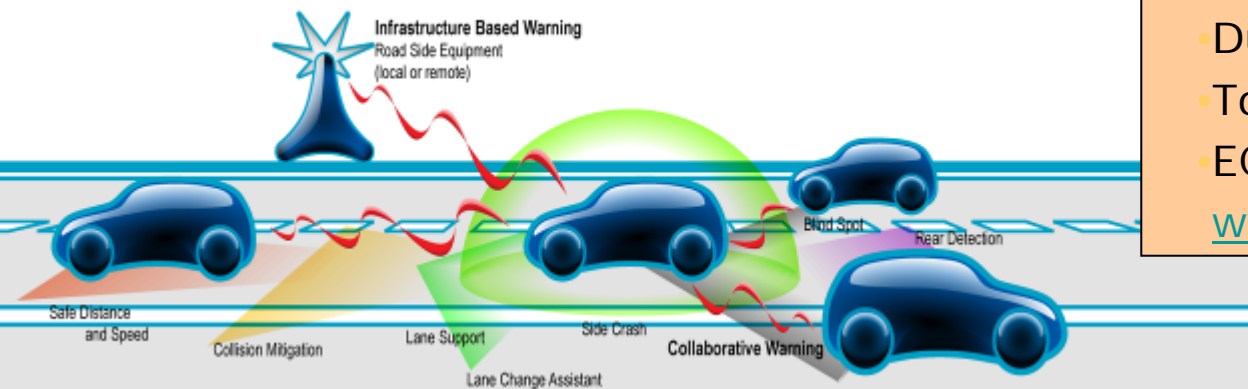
Infrastructure Based Warning
Road Side Equipment
(local or remote)

Blind Spot
Rear Detection
Safe Distance and Speed
Collision Mitigation
Lane Support
Side Crash
Collaborative Warning
Lane Change Assistant

•Du
•To
•EC
W